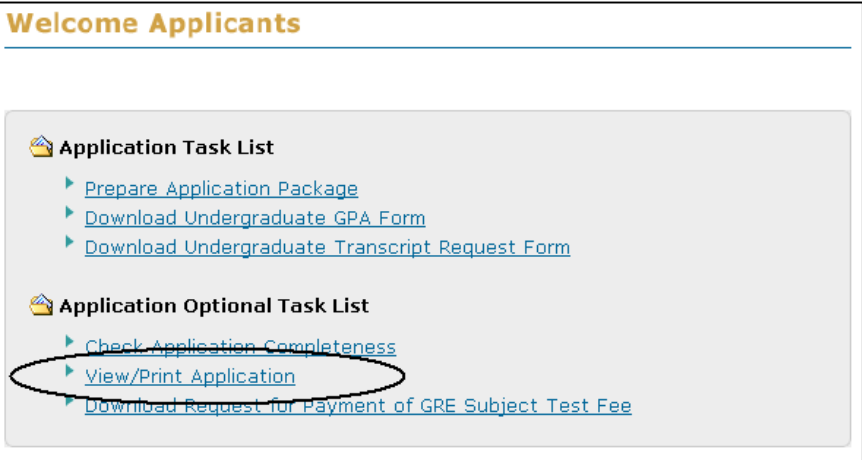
Welcome Applicants

Application Task List

Prepare Application Package
Download Undergraduate GPA Form
Download Undergraduate Transcript Request Form

Application Optional Task List

Check Application Completeness
View/Print Application
Download Request for Payment of GRE Subject Test Fee